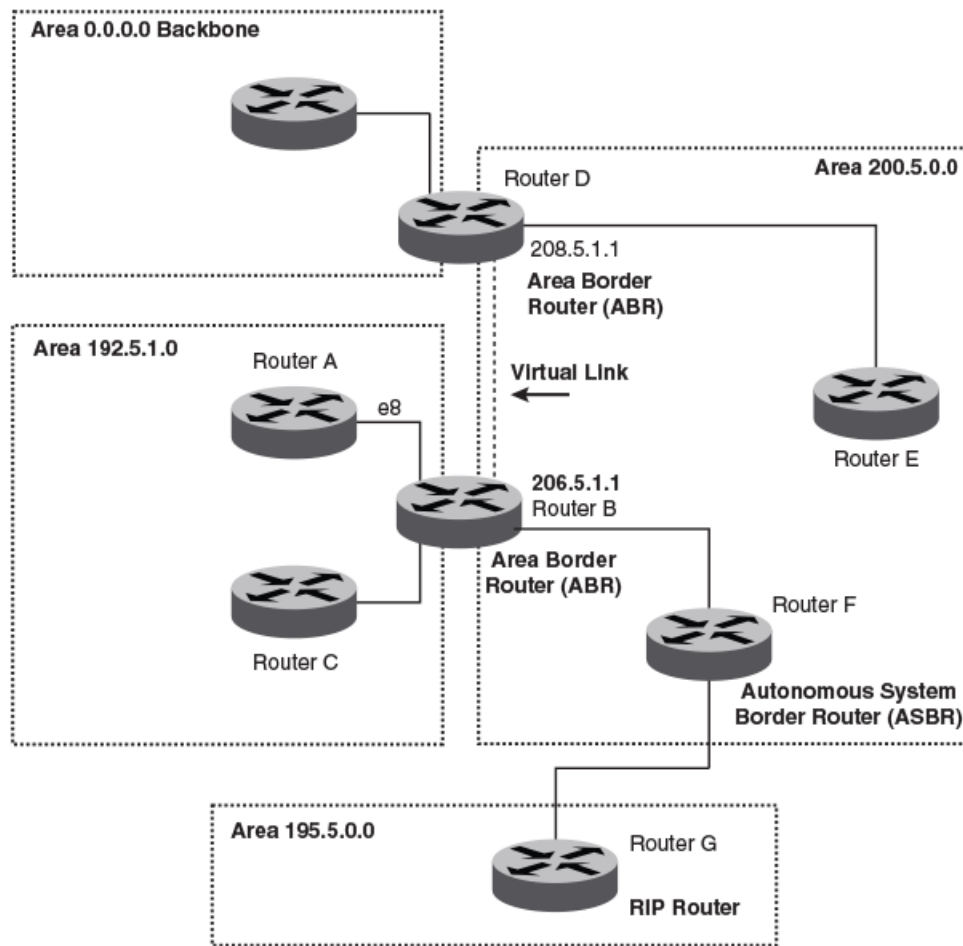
Area 0.0.0.0 Backbone

Area 200.5.0.0

Router D

208.5.1.1

Area Border Router (ABR)

Area 192.5.1.0

Router A

Virtual Link

e8

Router E

206.5.1.1

Router B

Area Border Router (ABR)

Router F

Router C

Autonomous System Border Router (ASBR)

Area 195.5.0.0

Router G

RIP Router